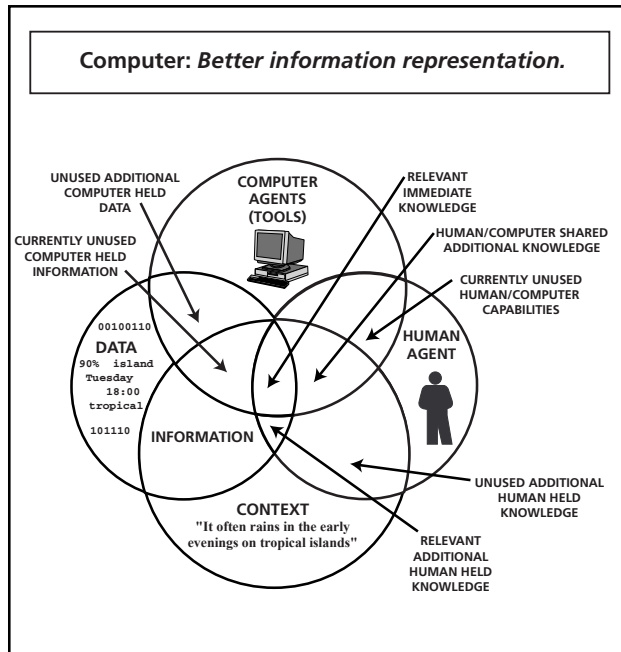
Computer: *Better information representation.*

UNUSED ADDITIONAL COMPUTER HELD DATA

COMPUTER AGENTS (TOOLS)

RELEVANT IMMEDIATE KNOWLEDGE

CURRENTLY UNUSED COMPUTER HELD INFORMATION

HUMAN/COMPUTER SHARED ADDITIONAL KNOWLEDGE

CURRENTLY UNUSED HUMAN/COMPUTER CAPABILITIES

00100110
DATA
90% island
Tuesday
18:00
tropical
101110

HUMAN AGENT

INFORMATION

UNUSED ADDITIONAL HUMAN HELD KNOWLEDGE

CONTEXT
"It often rains in the early evenings on tropical islands"

RELEVANT ADDITIONAL HUMAN HELD KNOWLEDGE